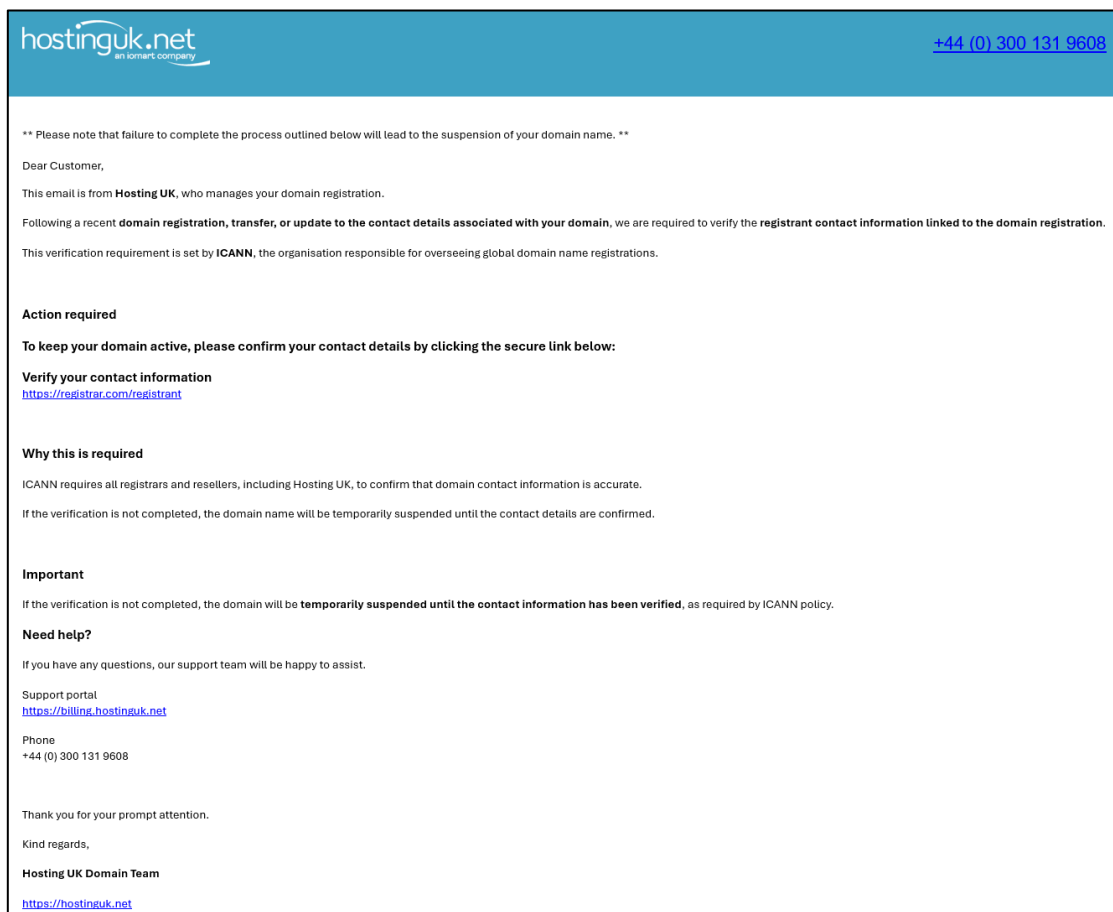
hostinguk.net
an iomart company

+44 (0) 300 131 9608

** Please note that failure to complete the process outlined below will lead to the suspension of your domain name. **

Dear Customer,

This email is from **Hosting UK**, who manages your domain registration.

Following a recent **domain registration, transfer, or update to the contact details associated with your domain**, we are required to verify the **registrant contact information linked to the domain registration**.

This verification requirement is set by **ICANN**, the organisation responsible for overseeing global domain name registrations.

**Action required**

**To keep your domain active, please confirm your contact details by clicking the secure link below:**

**Verify your contact information**
https://registrar.com/registrant

**Why this is required**

ICANN requires all registrars and resellers, including Hosting UK, to confirm that domain contact information is accurate.

If the verification is not completed, the domain name will be temporarily suspended until the contact details are confirmed.

**Important**

If the verification is not completed, the domain will be **temporarily suspended until the contact information has been verified**, as required by ICANN policy.

**Need help?**

If you have any questions, our support team will be happy to assist.

Support portal
https://billing.hostinguk.net

Phone
+44 (0) 300 131 9608

Thank you for your prompt attention.

Kind regards,

**Hosting UK Domain Team**

https://hostinguk.net